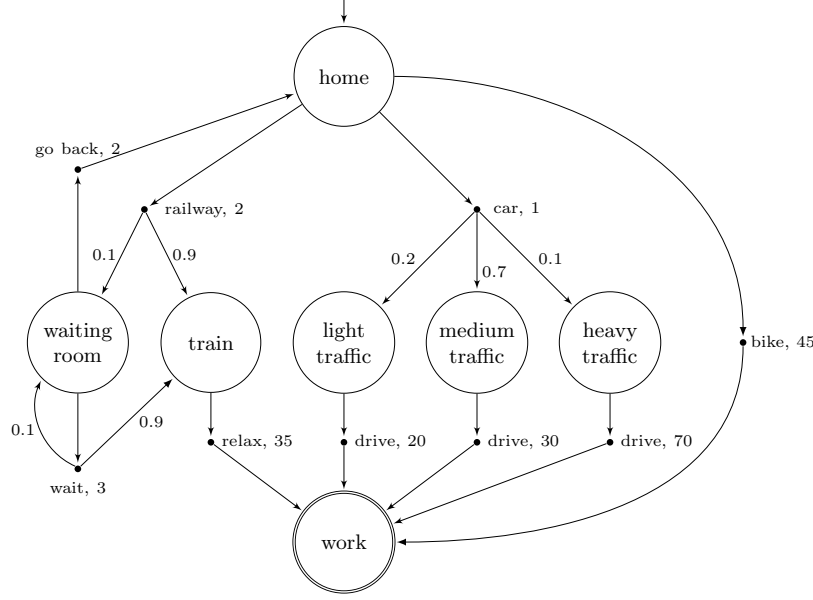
home

go back, 2

railway, 2

car, 1

0.1

0.9

0.2

0.7

0.1

waiting room

train

light traffic

medium traffic

heavy traffic

bike, 45

0.1

0.9

relax, 35

drive, 20

drive, 30

drive, 70

wait, 3

work